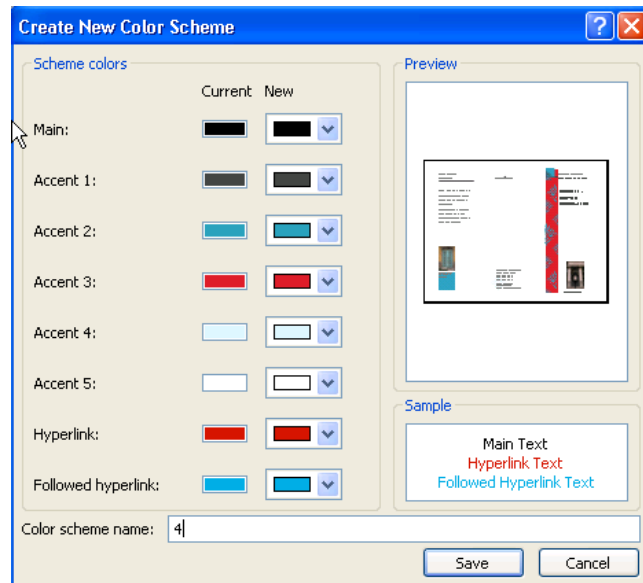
Create New Color Scheme

Scheme colors

Current New

Main:

Accent 1:

Accent 2:

Accent 3:

Accent 4:

Accent 5:

Hyperlink:

Followed hyperlink:

Preview

Sample

Main Text
Hyperlink Text
Followed Hyperlink Text

Color scheme name: 4

Save Cancel